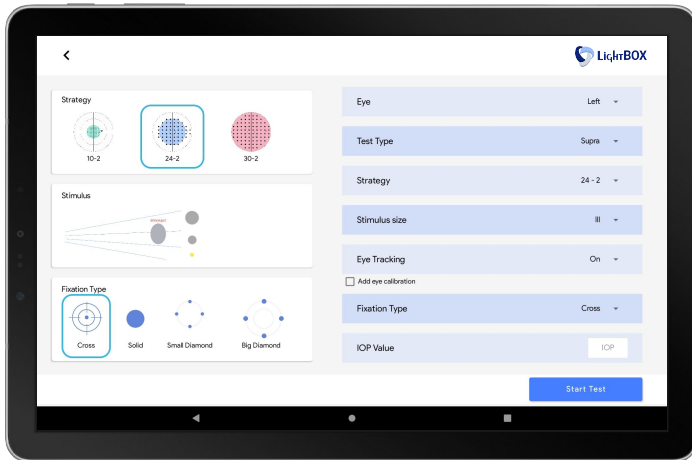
LightBOX

Strategy

10-2

24-2

30-2

Stimulus

Fixation Type

Cross

Solid

Small Diamond

Big Diamond

Eye Left

Test Type Supra

Strategy 24 - 2

Stimulus size III

Eye Tracking On

Add eye calibration

Fixation Type Cross

IOP Value IOP

Start Test